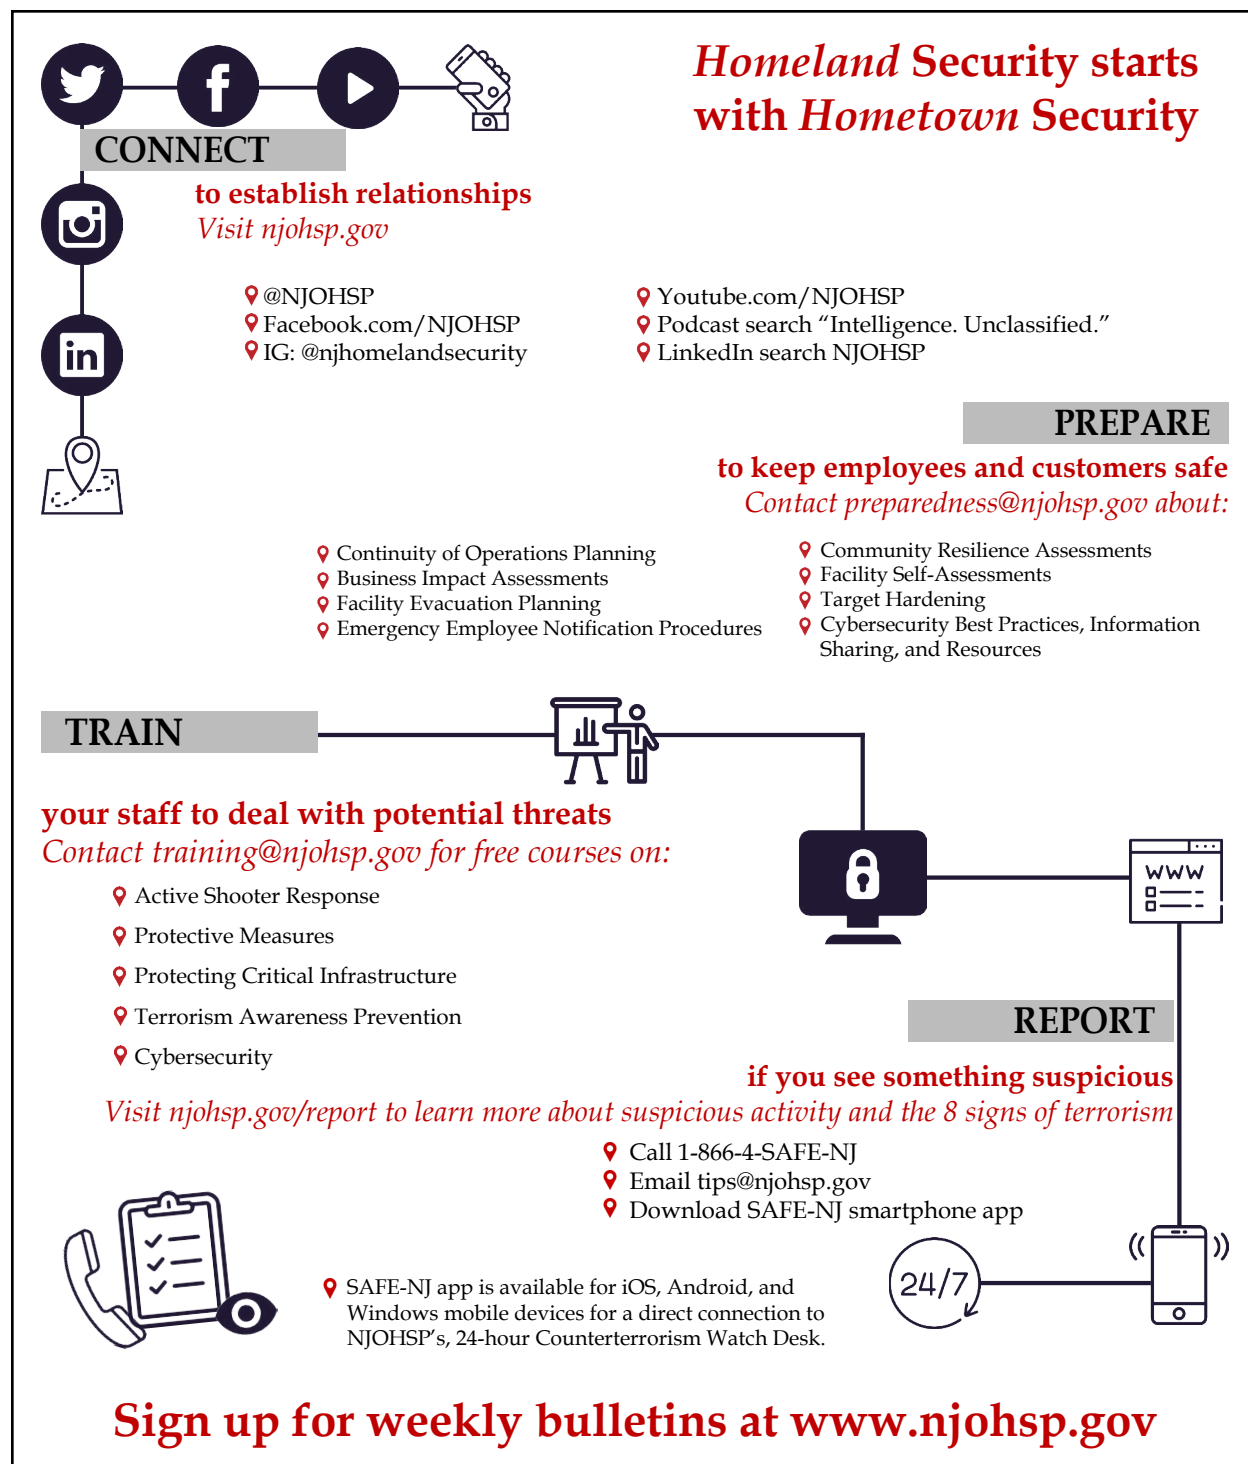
Homeland Security starts with Hometown Security

CONNECT
to establish relationships
Visit njohsp.gov

@NJOHSP
Facebook.com/NJOHSP
IG: @njhomelandsecurity

Youtube.com/NJOHSP
Podcast search "Intelligence. Unclassified."
LinkedIn search NJOHSP

PREPARE
to keep employees and customers safe
Contact preparedness@njohsp.gov about:

Continuity of Operations Planning
Business Impact Assessments
Facility Evacuation Planning
Emergency Employee Notification Procedures

Community Resilience Assessments
Facility Self-Assessments
Target Hardening
Cybersecurity Best Practices, Information Sharing, and Resources

TRAIN
your staff to deal with potential threats
Contact training@njohsp.gov for free courses on:

Active Shooter Response
Protective Measures
Protecting Critical Infrastructure
Terrorism Awareness Prevention
Cybersecurity

WWW

REPORT
if you see something suspicious
Visit njohsp.gov/report to learn more about suspicious activity and the 8 signs of terrorism

Call 1-866-4-SAFE-NJ
Email tips@njohsp.gov
Download SAFE-NJ smartphone app

SAFE-NJ app is available for iOS, Android, and Windows mobile devices for a direct connection to NJOHSP's, 24-hour Counterterrorism Watch Desk.

24/7

Sign up for weekly bulletins at www.njohsp.gov